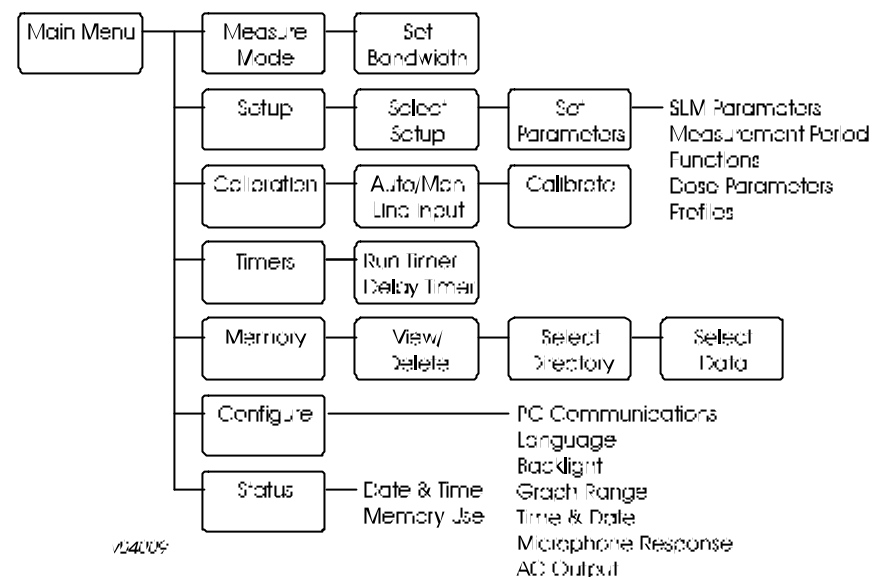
Main Menu

Measure Mode

Set Bandwidth

Setup

Select Setup

Set Parameters

SLM Parameters
Measurement Period
Functions
Dose Parameters
Profiles

Calibration

Auto/Man Line Input

Calibrate

Timers

Run Timer
Delay Timer

Memory

View/ Delete

Select Directory

Select Data

Configure

PC Communications
Language
Backlight
Graph Range
Time & Date
Microphone Response
AC Output

Status

Date & Time
Memory Use

h04009